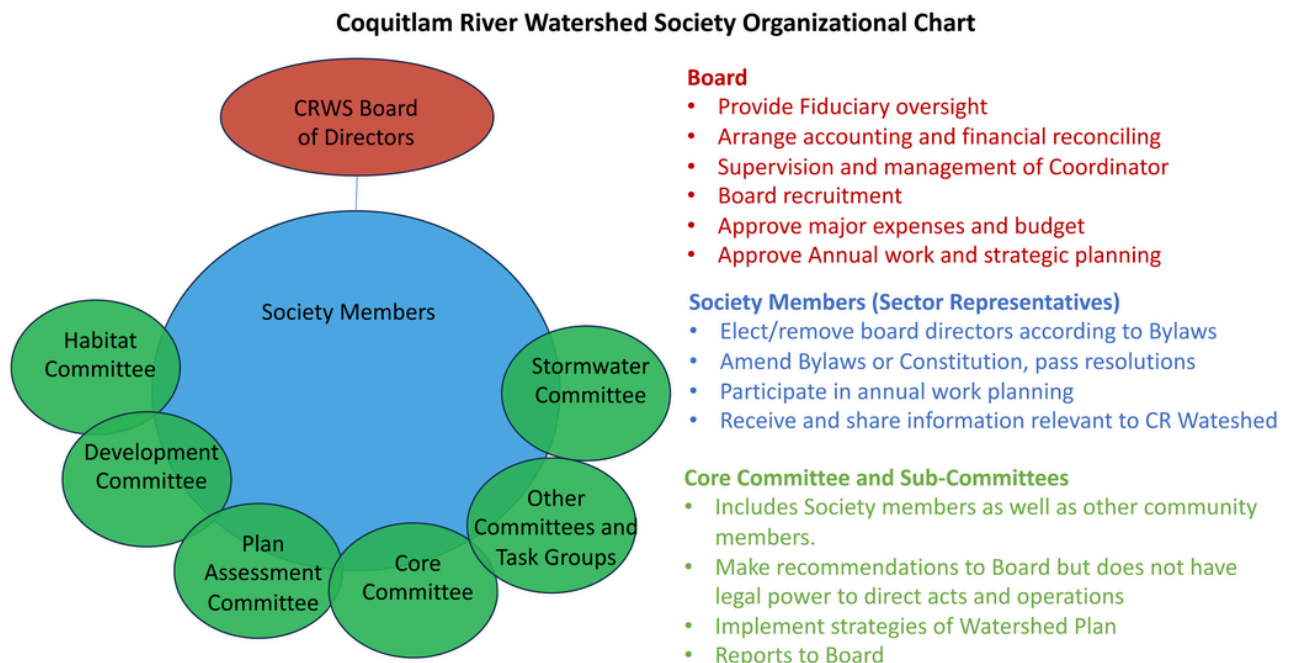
Coquitlam River Watershed Society Organizational Chart

CRWS Board of Directors

Society Members

Habitat Committee

Development Committee

Plan Assessment Committee

Core Committee

Other Committees and Task Groups

Stormwater Committee

Board
• Provide Fiduciary oversight
• Arrange accounting and financial reconciling
• Supervision and management of Coordinator
• Board recruitment
• Approve major expenses and budget
• Approve Annual work and strategic planning

Society Members (Sector Representatives)
• Elect/remove board directors according to Bylaws
• Amend Bylaws or Constitution, pass resolutions
• Participate in annual work planning
• Receive and share information relevant to CR Wateshed

Core Committee and Sub-Committees
• Includes Society members as well as other community members.
• Make recommendations to Board but does not have legal power to direct acts and operations
• Implement strategies of Watershed Plan
• Reports to Board